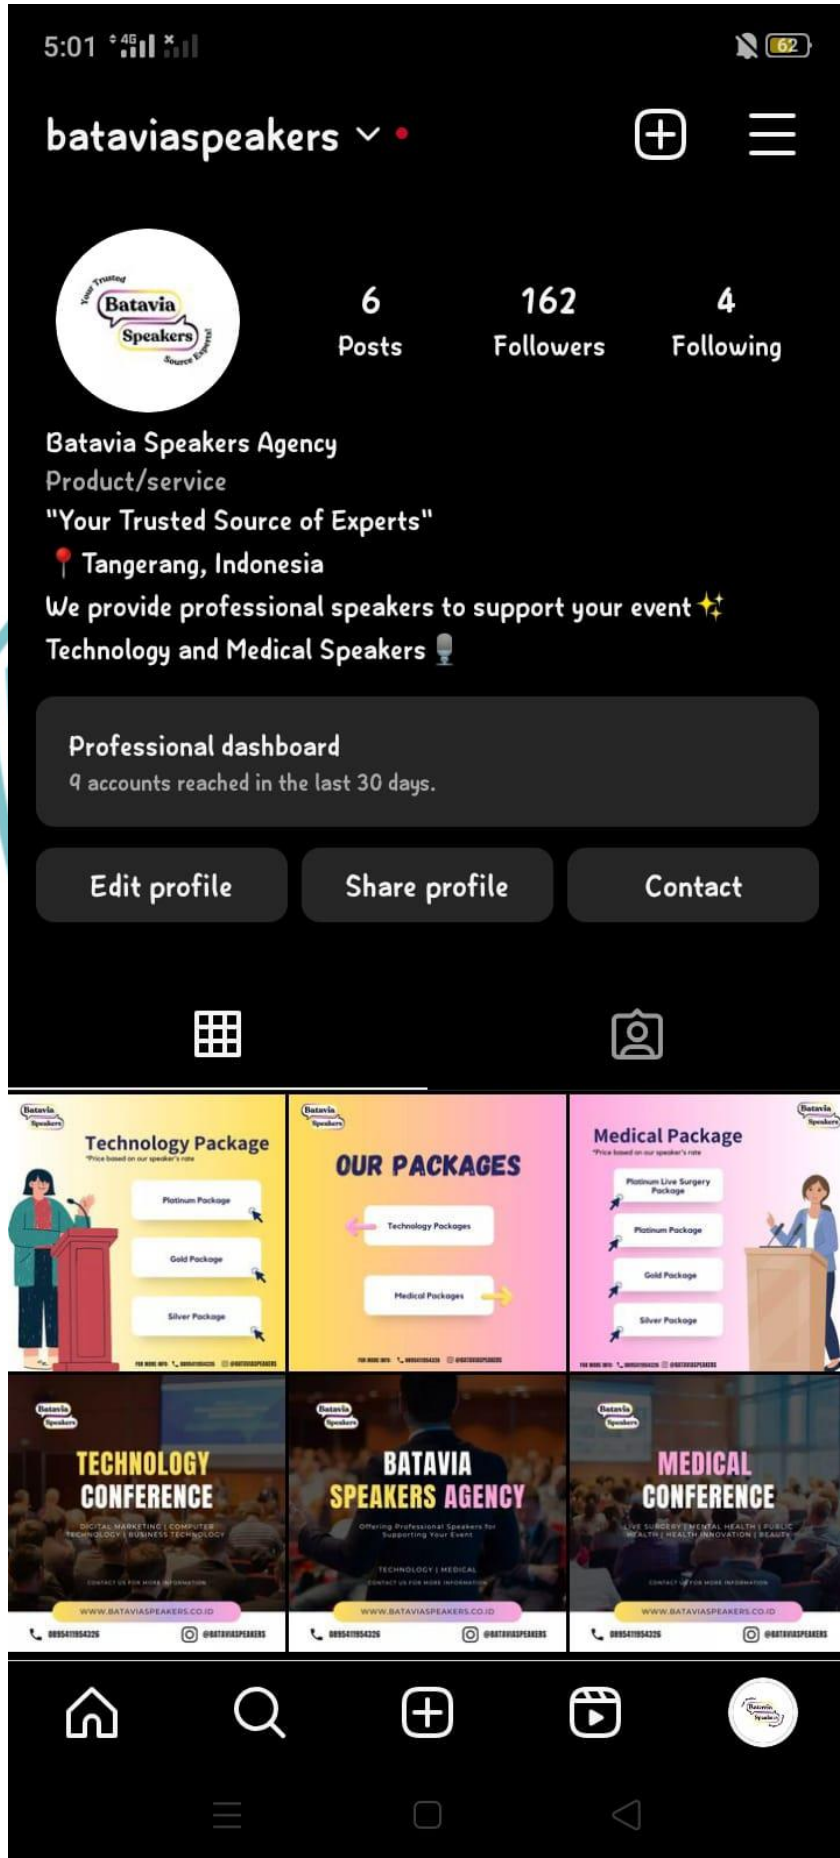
5:01 4G 62

bataviaspeakers

Your Trusted Batavia Speakers Source Experts!

6 Posts

162 Followers

4 Following

Batavia Speakers Agency
Product/service
"Your Trusted Source of Experts"
📍Tangerang, Indonesia
We provide professional speakers to support your event ✨
Technology and Medical Speakers 🎙️

Professional dashboard
9 accounts reached in the last 30 days.

Edit profile
Share profile
Contact

Batavia Speakers
Technology Package
*Price based on our speaker's rate
Platinum Package
Gold Package
Silver Package

Batavia Speakers
OUR PACKAGES
Technology Packages
Medical Packages

Batavia Speakers
Medical Package
*Price based on our speaker's rate
Platinum Live Surgery Package
Platinum Package
Gold Package
Silver Package

Batavia Speakers
TECHNOLOGY CONFERENCE
DIGITAL MARKETING | COMPUTER TECHNOLOGY | BUSINESS TECHNOLOGY
CONTACT US FOR MORE INFORMATION
WWW.BATAVIASPEAKERS.CO.ID
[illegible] @BATAVIASPEAKERS

Batavia Speakers
BATAVIA SPEAKERS AGENCY
Offering Professional Speakers for Supporting Your Event
TECHNOLOGY | MEDICAL
CONTACT US FOR MORE INFORMATION
WWW.BATAVIASPEAKERS.CO.ID
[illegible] @BATAVIASPEAKERS

Batavia Speakers
MEDICAL CONFERENCE
LIVE SURGERY | MENTAL HEALTH | PUBLIC HEALTH | HEALTH INNOVATION | BEAUTY
CONTACT US FOR MORE INFORMATION
WWW.BATAVIASPEAKERS.CO.ID
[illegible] @BATAVIASPEAKERS